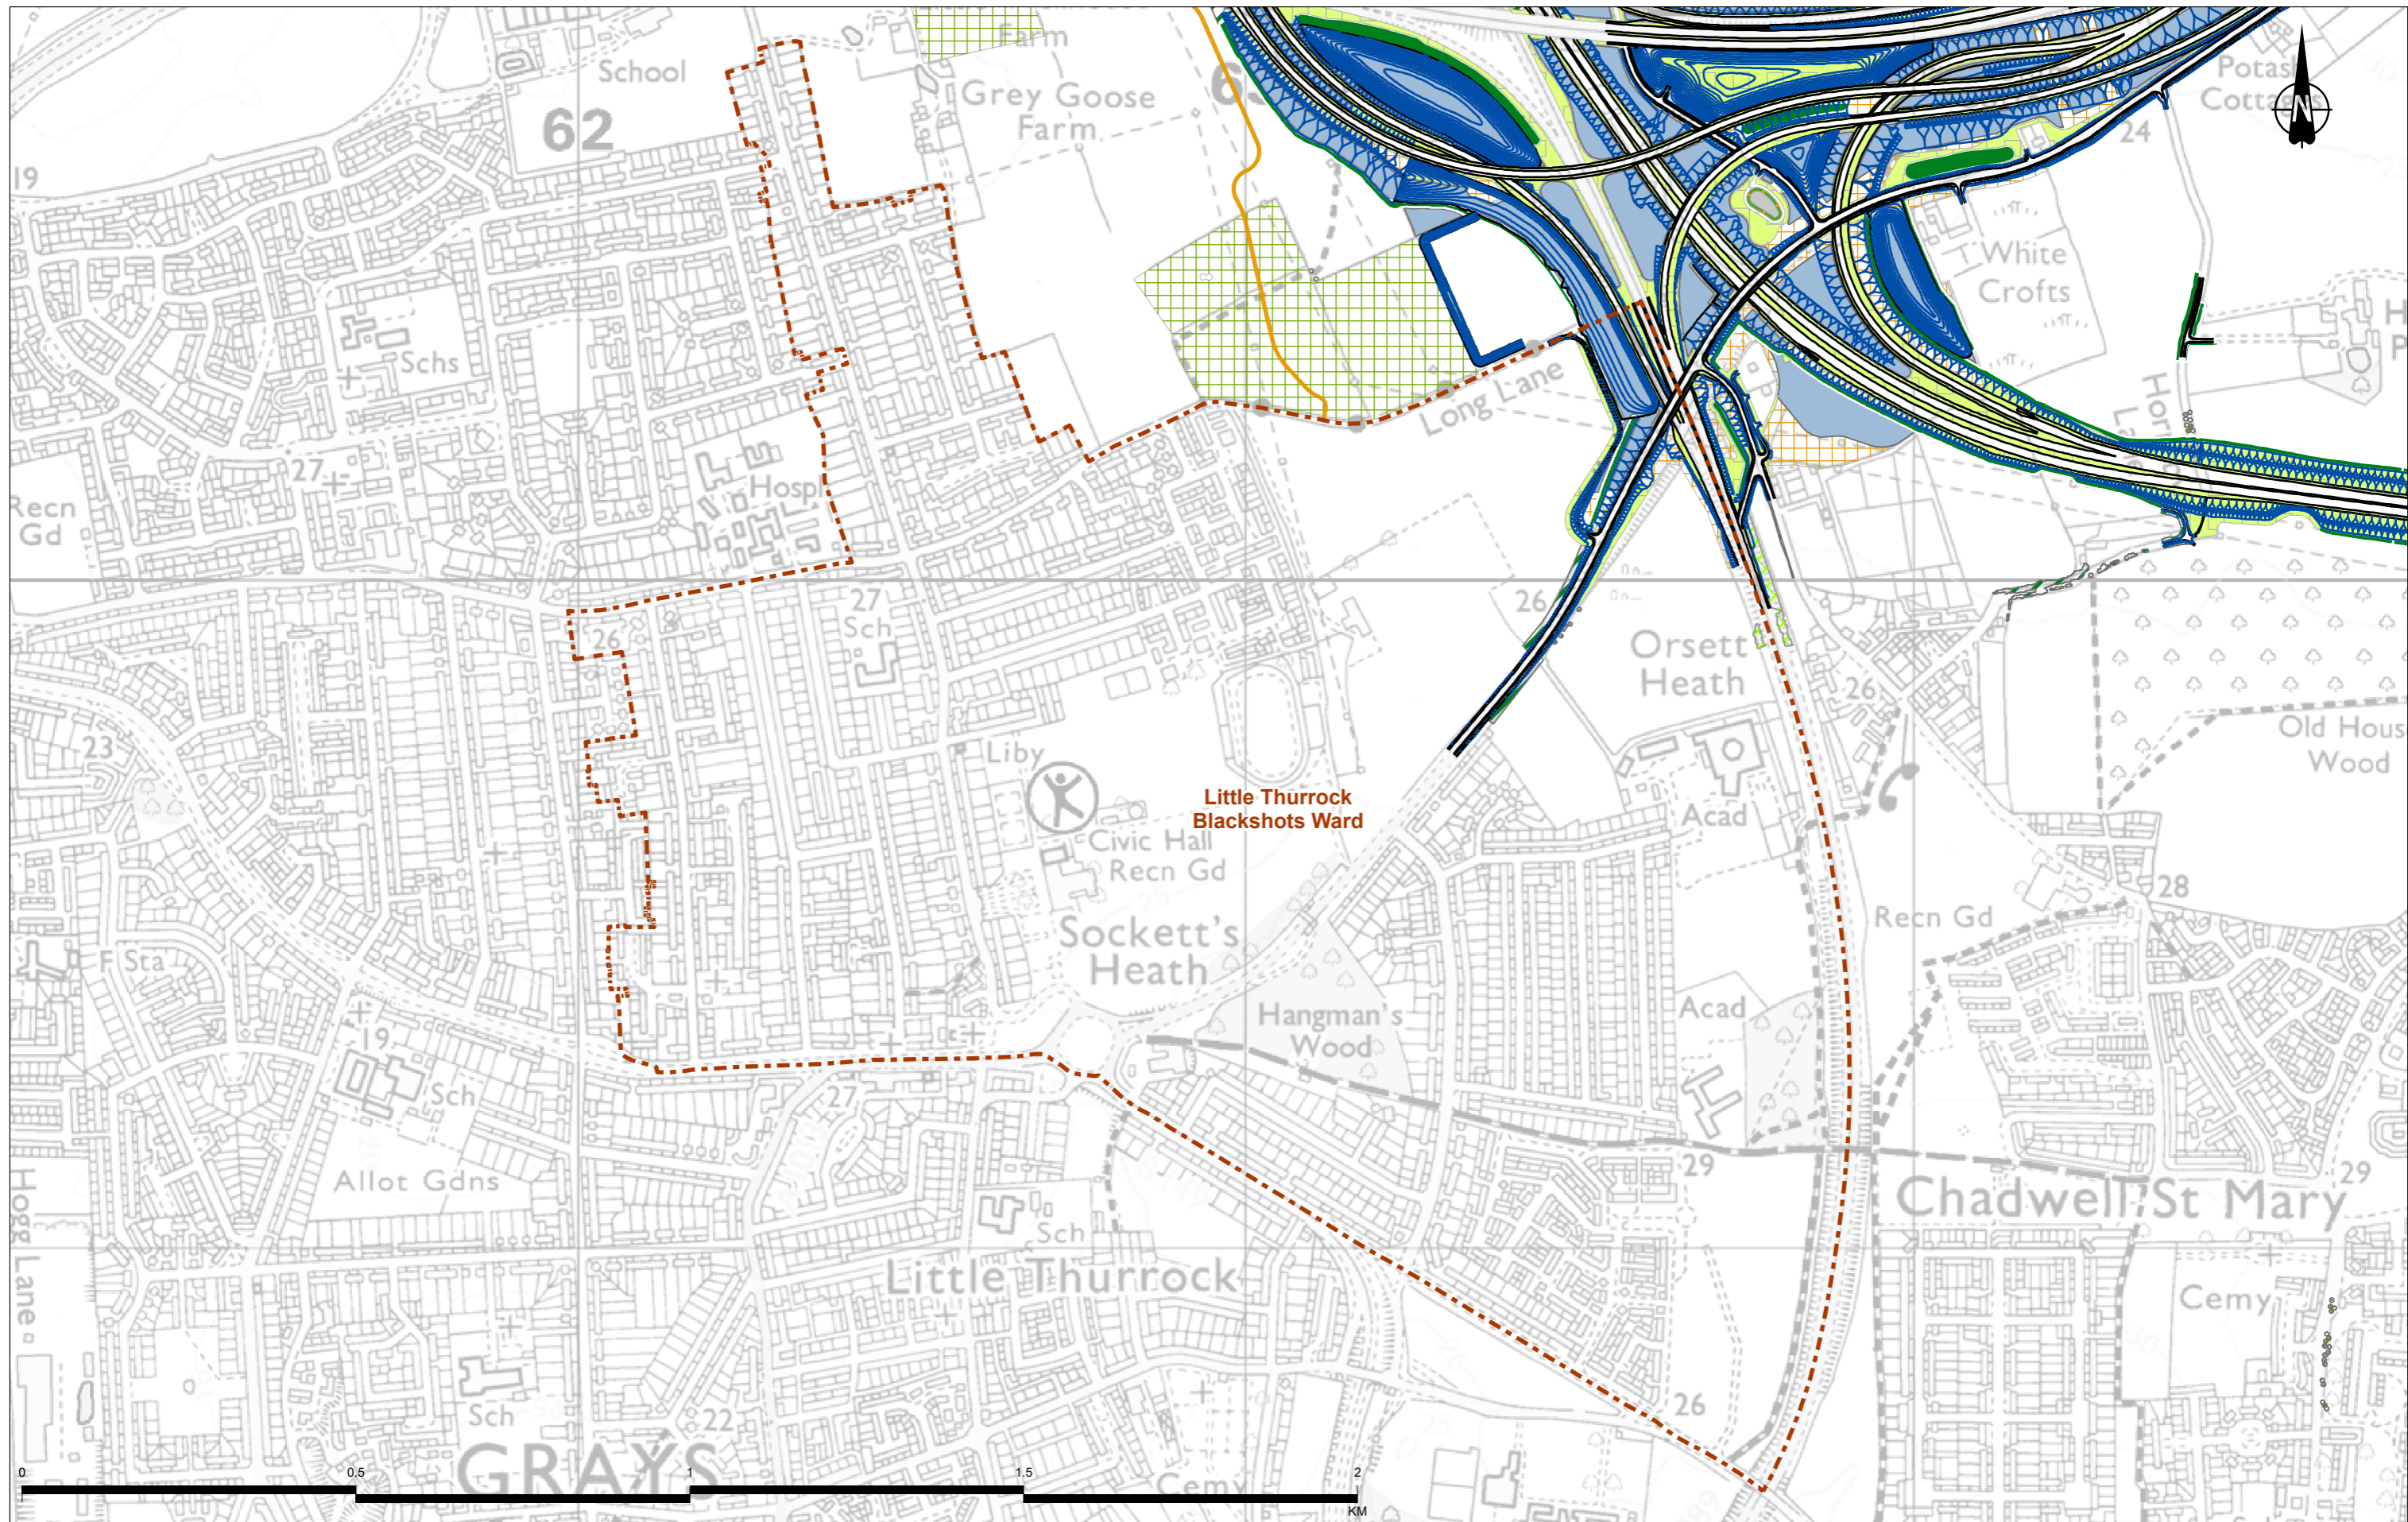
Farm
School
62
Grey Goose Farm
63
Potash Cotta
N
24
19
Schs
White Crofts
Long Lane
Hospl
27
Recn Gd
27 Sch
26
26
Orsett Heath
26
Old Hous Wood
23
Liby
Little Thurrock Blackshots Ward
Civic Hall Recn Gd
Acad
28
Recn Gd
F Sta
Sockett's Heath
Acad
Hangman's Wood
19
Sch
27
29
29
Allot Gdns
Chadwell St Mary
Hogg Lane
Sch
Little Thurrock
Cemy
Sch
22
26
GRAYS
Cemy
0
0.5
1
1.5
2
KM